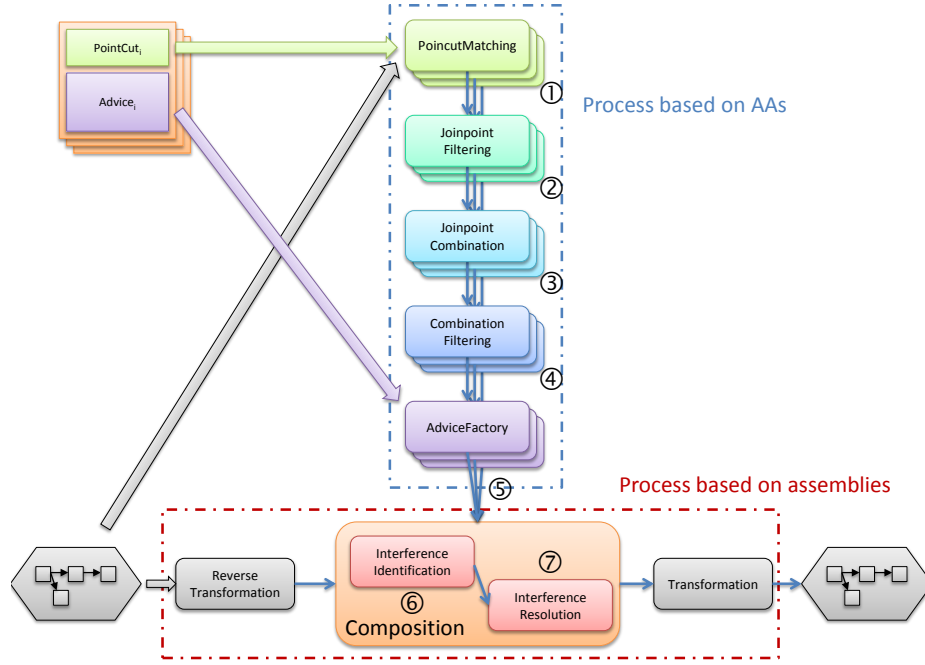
PointCut$_i$

Advice$_i$

PoincutMatching

①

Process based on AAs

Joinpoint Filtering

②

Joinpoint Combination

③

Combination Filtering

④

AdviceFactory

⑤

Process based on assemblies

Reverse Transformation

Interference Identification

⑦

Interference Resolution

⑥

Composition

Transformation